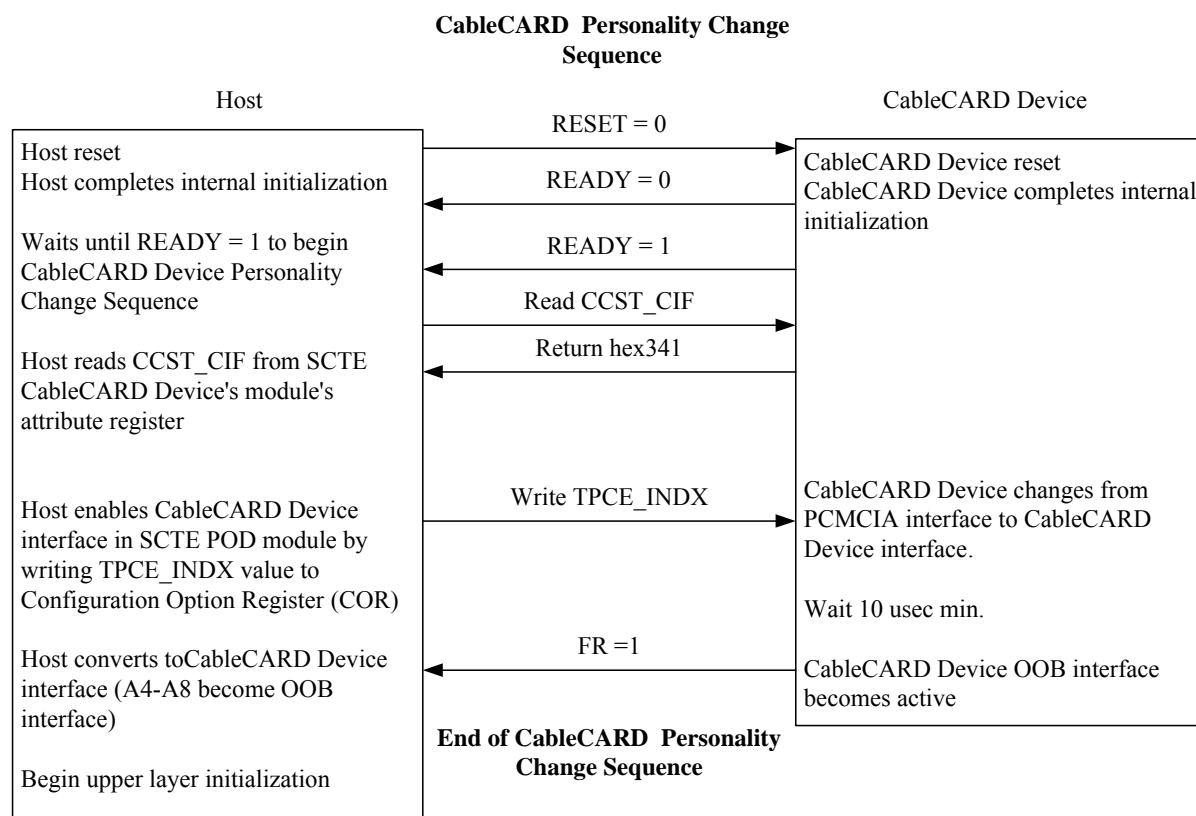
CableCARD Personality Change Sequence

Host

CableCARD Device

RESET = 0

Host reset
Host completes internal initialization

READY = 0

CableCARD Device reset
CableCARD Device completes internal initialization

Waits until READY = 1 to begin CableCARD Device Personality Change Sequence

READY = 1

Read CCST_CIF

Host reads CCST_CIF from SCTE CableCARD Device's module's attribute register

Return hex341

Host enables CableCARD Device interface in SCTE POD module by writing TPCE_INDX value to Configuration Option Register (COR)

Write TPCE_INDX

CableCARD Device changes from PCMCIA interface to CableCARD Device interface.

Wait 10 usec min.

Host converts toCableCARD Device interface (A4-A8 become OOB interface)

FR =1

CableCARD Device OOB interface becomes active

End of CableCARD Personality Change Sequence

Begin upper layer initialization